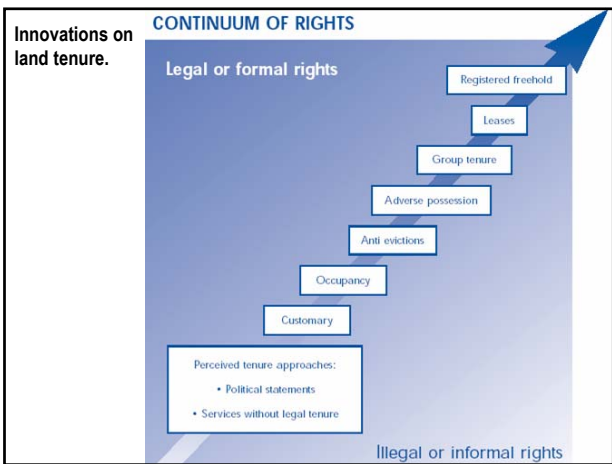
Innovations on land tenure.

CONTINUUM OF RIGHTS

Legal or formal rights

Registered freehold

Leases

Group tenure

Adverse possession

Anti evictions

Occupancy

Customary

Perceived tenure approaches:
• Political statements
• Services without legal tenure

Illegal or informal rights